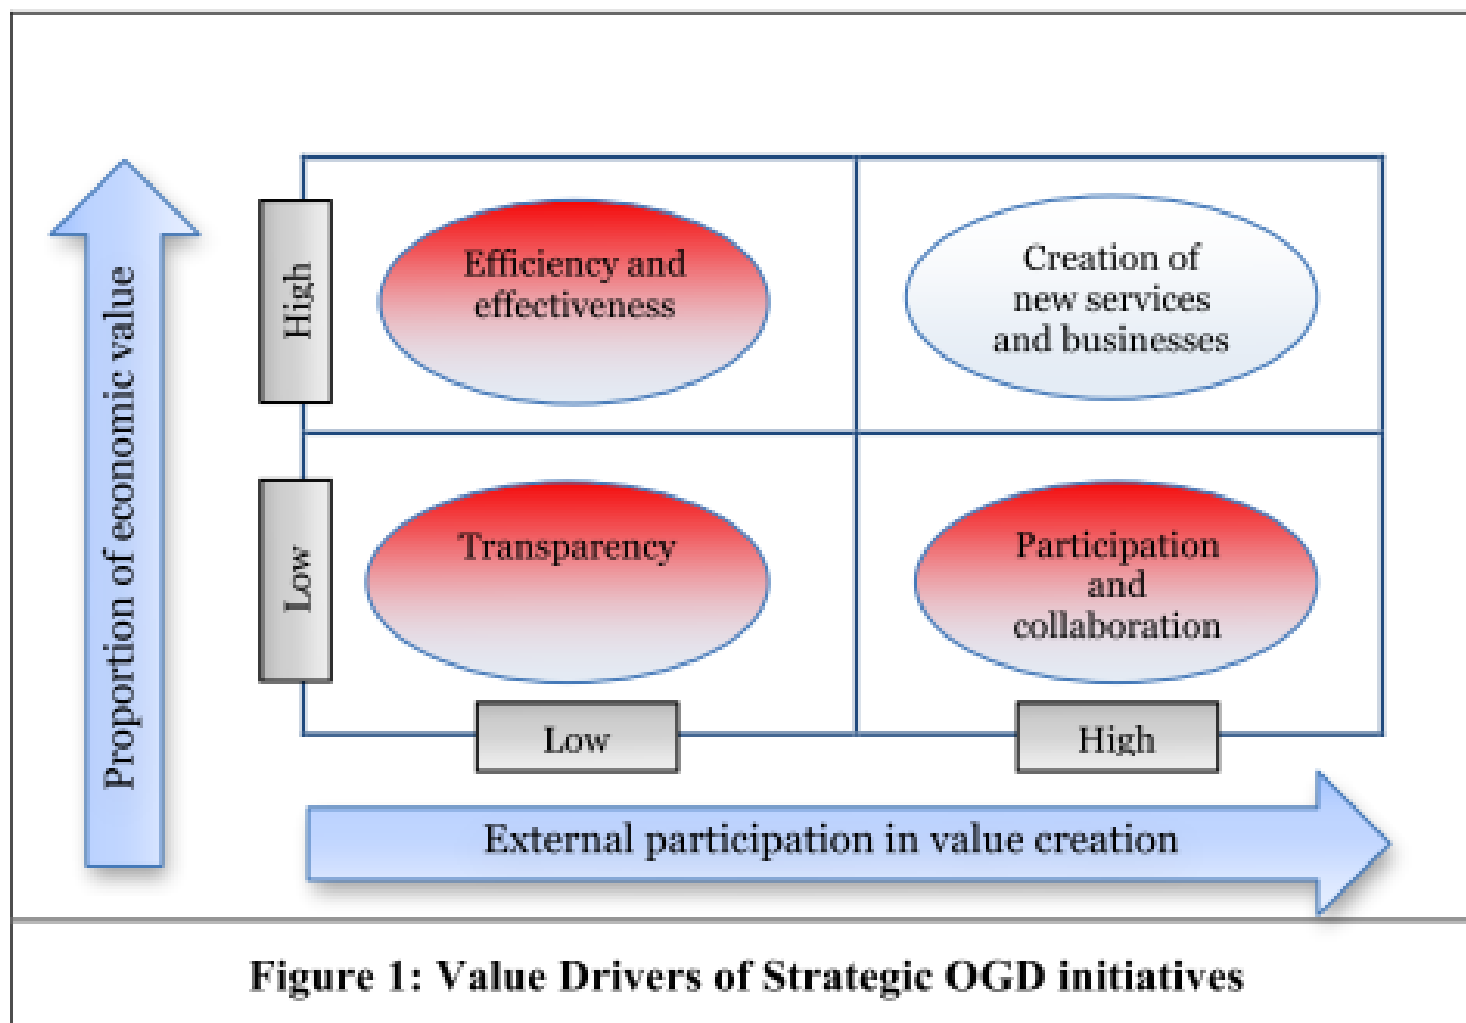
Proportion of economic value

High

Efficiency and effectiveness

Creation of new services and businesses

Low

Transparency

Participation and collaboration

Low

High

External participation in value creation

Figure 1: Value Drivers of Strategic OGD initiatives